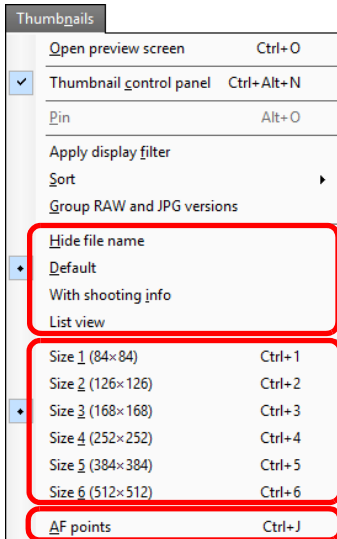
Thumbnails

Open preview screen Ctrl+O

Thumbnail control panel Ctrl+Alt+N

Pin Alt+O

Apply display filter

Sort

Group RAW and JPG versions

Hide file name

Default

With shooting info

List view

Size 1 (84×84) Ctrl+1

Size 2 (126×126) Ctrl+2

Size 3 (168×168) Ctrl+3

Size 4 (252×252) Ctrl+4

Size 5 (384×384) Ctrl+5

Size 6 (512×512) Ctrl+6

AF points Ctrl+J